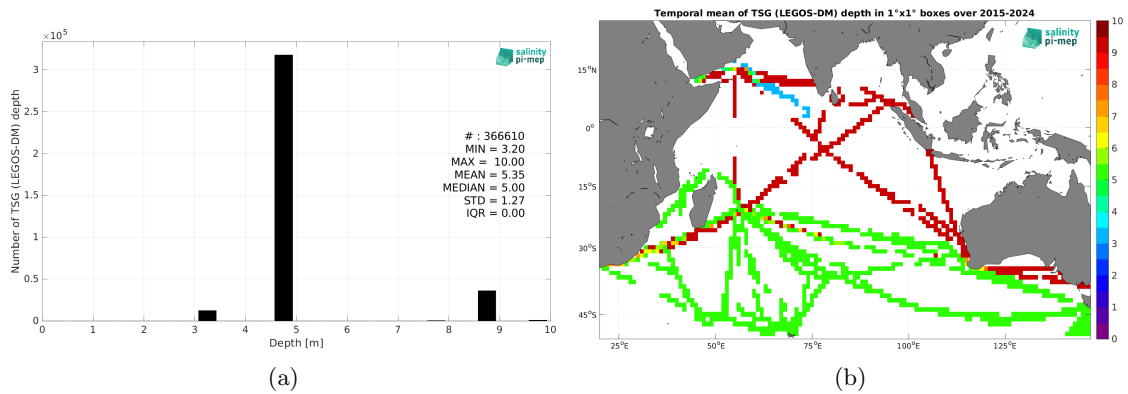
$\times10^5$

salinity pi-mep

Number of TSG (LEGOS-DM) depth

3
2.5
2
1.5
1
0.5
0

# : 366610
MIN = 3.20
MAX = 10.00
MEAN = 5.35
MEDIAN = 5.00
STD = 1.27
IQR = 0.00

0 1 2 3 4 5 6 7 8 9 10

Depth [m]

(a)

Temporal mean of TSG (LEGOS-DM) depth in 1°x1° boxes over 2015-2024

salinity pi-mep

15°N
0°
15°S
30°S
45°S

25°E 50°E 75°E 100°E 125°E

10
9
8
7
6
5
4
3
2
1
0

(b)